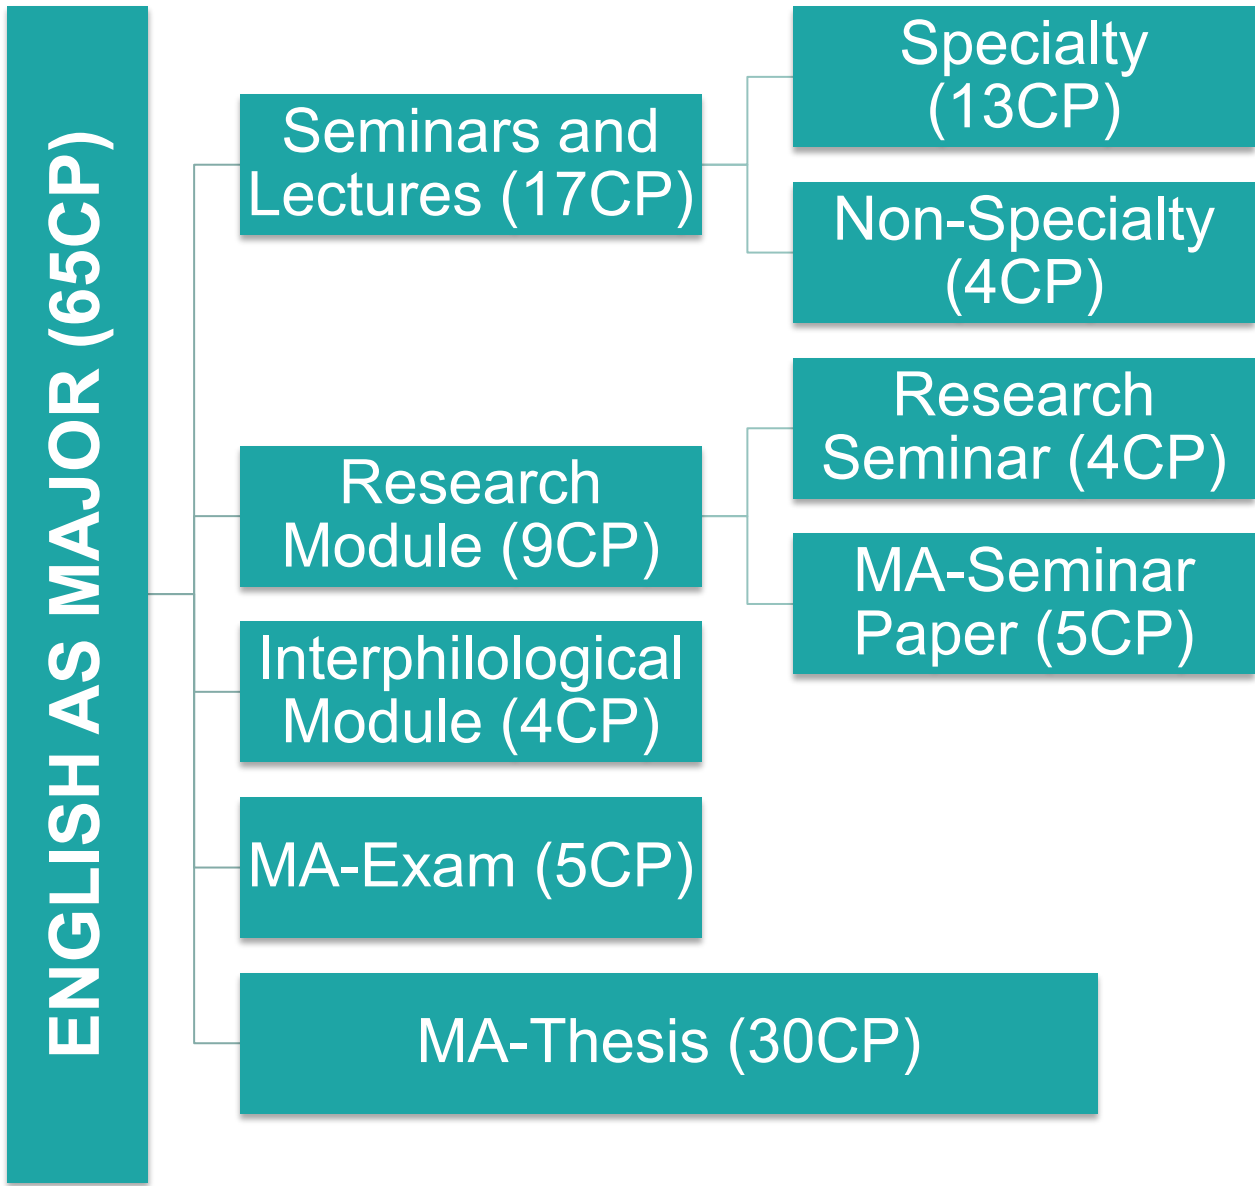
ENGLISH AS MAJOR (65CP)

Seminars and Lectures (17CP)

Specialty (13CP)

Non-Specialty (4CP)

Research Module (9CP)

Research Seminar (4CP)

MA-Seminar Paper (5CP)

Interphilological Module (4CP)

MA-Exam (5CP)

MA-Thesis (30CP)